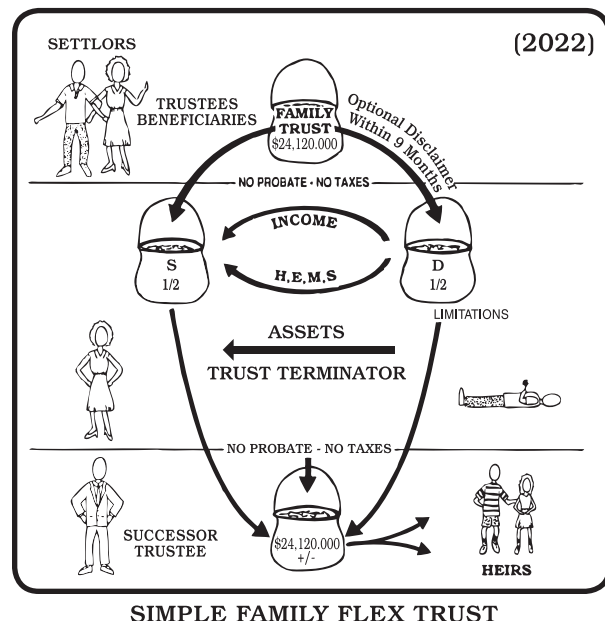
SETTLORS

(2022)

TRUSTEES
BENEFICIARIES

FAMILY TRUST
$24,120.000

Optional Disclaimer
Within 9 Months

NO PROBATE - NO TAXES

INCOME

H.E.M.S

S
1/2

D
1/2

LIMITATIONS

ASSETS

TRUST TERMINATOR

NO PROBATE - NO TAXES

SUCCESSOR
TRUSTEE

$24,120.000
+/-

HEIRS

SIMPLE FAMILY FLEX TRUST